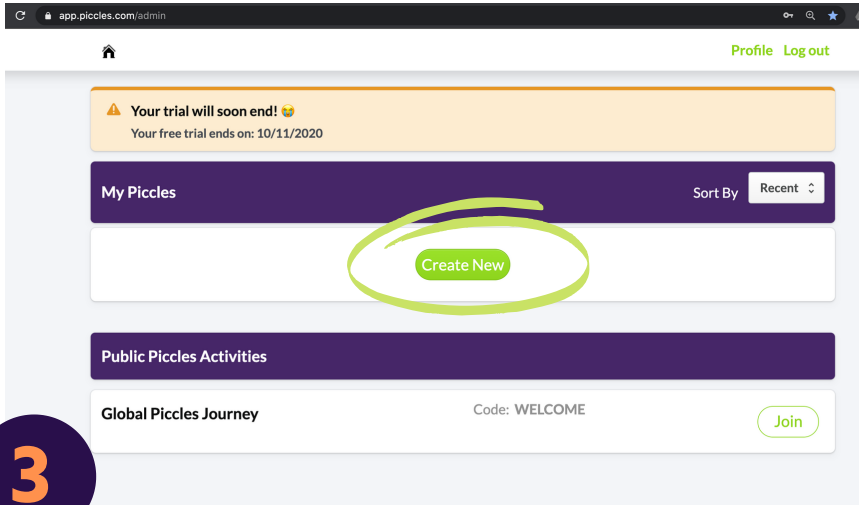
app.piccles.com/admin

Profile Log out

Your trial will soon end! 😭
Your free trial ends on: 10/11/2020

My Piccles

Sort By Recent

Create New

Public Piccles Activities

Global Piccles Journey

Code: WELCOME

Join

3